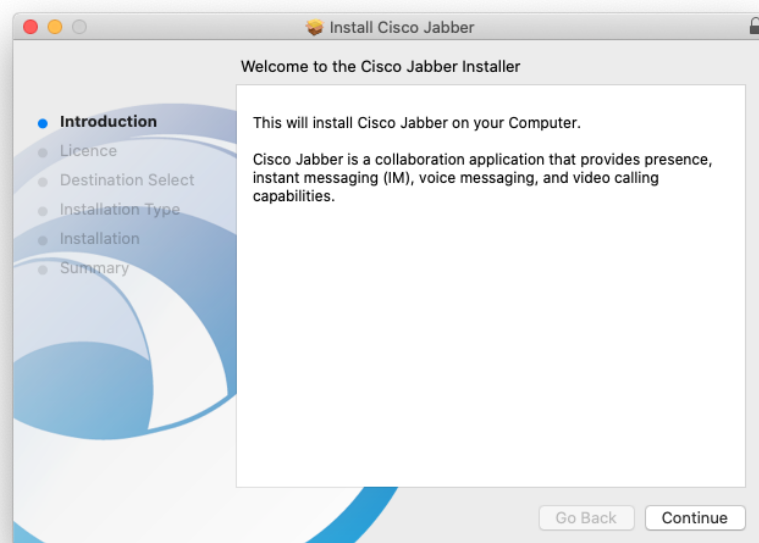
Install Cisco Jabber

Welcome to the Cisco Jabber Installer

Introduction
Licence
Destination Select
Installation Type
Installation
Summary

This will install Cisco Jabber on your Computer.

Cisco Jabber is a collaboration application that provides presence, instant messaging (IM), voice messaging, and video calling capabilities.

Go Back
Continue